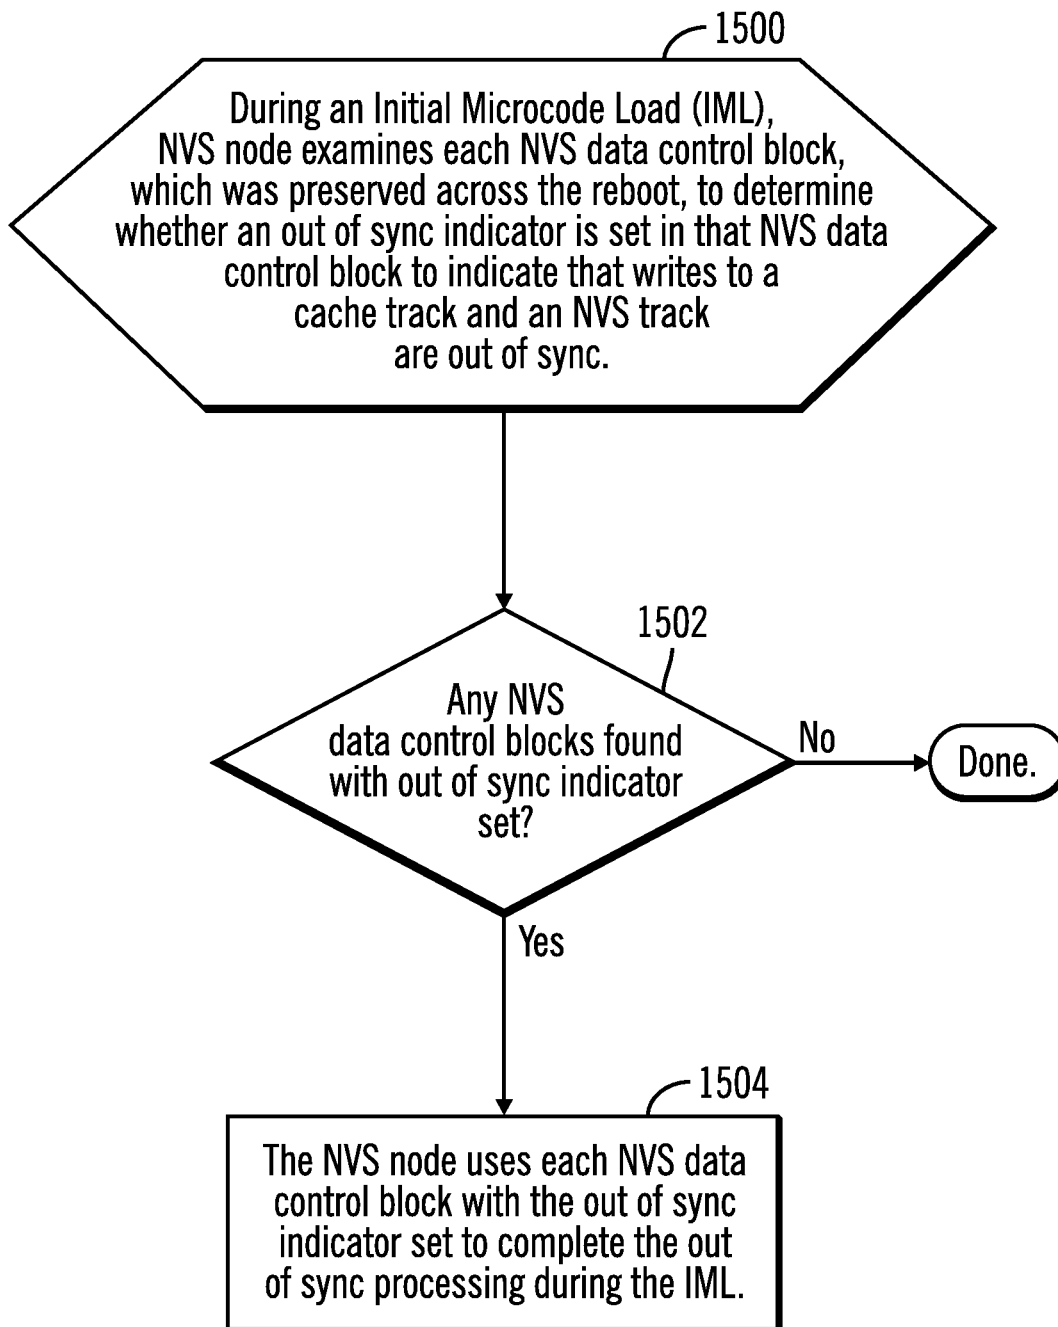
1500

During an Initial Microcode Load (IML), NVS node examines each NVS data control block, which was preserved across the reboot, to determine whether an out of sync indicator is set in that NVS data control block to indicate that writes to a cache track and an NVS track are out of sync.

1502

Any NVS data control blocks found with out of sync indicator set?

No

Done.

Yes

1504

The NVS node uses each NVS data control block with the out of sync indicator set to complete the out of sync processing during the IML.